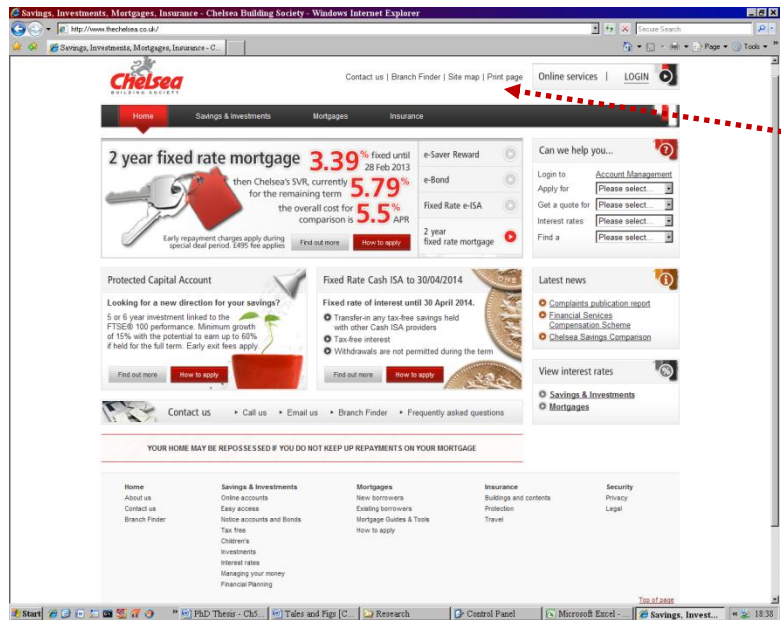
Savings, Investments, Mortgages, Insurance - Chelsea Building Society - Windows Internet Explorer

http://www.thechelsea.co.uk/

Secure Search

Savings, Investments, Mortgages, Insurance - C...

Page ▾ Tools ▾

Chelsea
BUILDING SOCIETY

Contact us | Branch Finder | Site map | Print page

Online services | LOGIN

Home Savings & Investments Mortgages Insurance

2 year fixed rate mortgage 3.39% fixed until 28 Feb 2013

then Chelsea's SVR, currently for the remaining term 5.79%

the overall cost for comparison is 5.5% APR

Early repayment charges apply during special deal period. £495 fee applies

Find out more How to apply

e-Saver Reward

e-Bond

Fixed Rate e-ISA

2 year fixed rate mortgage

Can we help you...

Login to Account Management

Apply for Please select...

Get a quote for Please select...

Interest rates Please select...

Find a Please select...

Protected Capital Account

Looking for a new direction for your savings?

5 or 6 year investment linked to the FTSE® 100 performance. Minimum growth of 15% with the potential to earn up to 60% if held for the full term. Early exit fees apply

Find out more How to apply

Fixed Rate Cash ISA to 30/04/2014

Fixed rate of interest until 30 April 2014.

Transfer-in any tax-free savings held with other Cash ISA providers

Tax-free interest

Withdrawals are not permitted during the term

Find out more How to apply

Latest news

Complaints publication report

Financial Services Compensation Scheme

Chelsea Savings Comparison

View interest rates

Savings & Investments

Mortgages

Contact us ▸ Call us ▸ Email us ▸ Branch Finder ▸ Frequently asked questions

YOUR HOME MAY BE REPOSSESSED IF YOU DO NOT KEEP UP REPAYMENTS ON YOUR MORTGAGE

Home
About us
Contact us
Branch Finder

Savings & Investments
Online accounts
Easy access
Notice accounts and Bonds
Tax free
Children's
Investments
Interest rates
Managing your money
Financial Planning

Mortgages
New borrowers
Existing borrowers
Mortgage Guides & Tools
How to apply

Insurance
Buildings and contents
Protection
Travel

Security
Privacy
Legal

Top of page

Start PhD Thesis - Ch5... Tales and Figs [C... Research Control Panel Microsoft Excel - ... Savings, Invest... 18:38